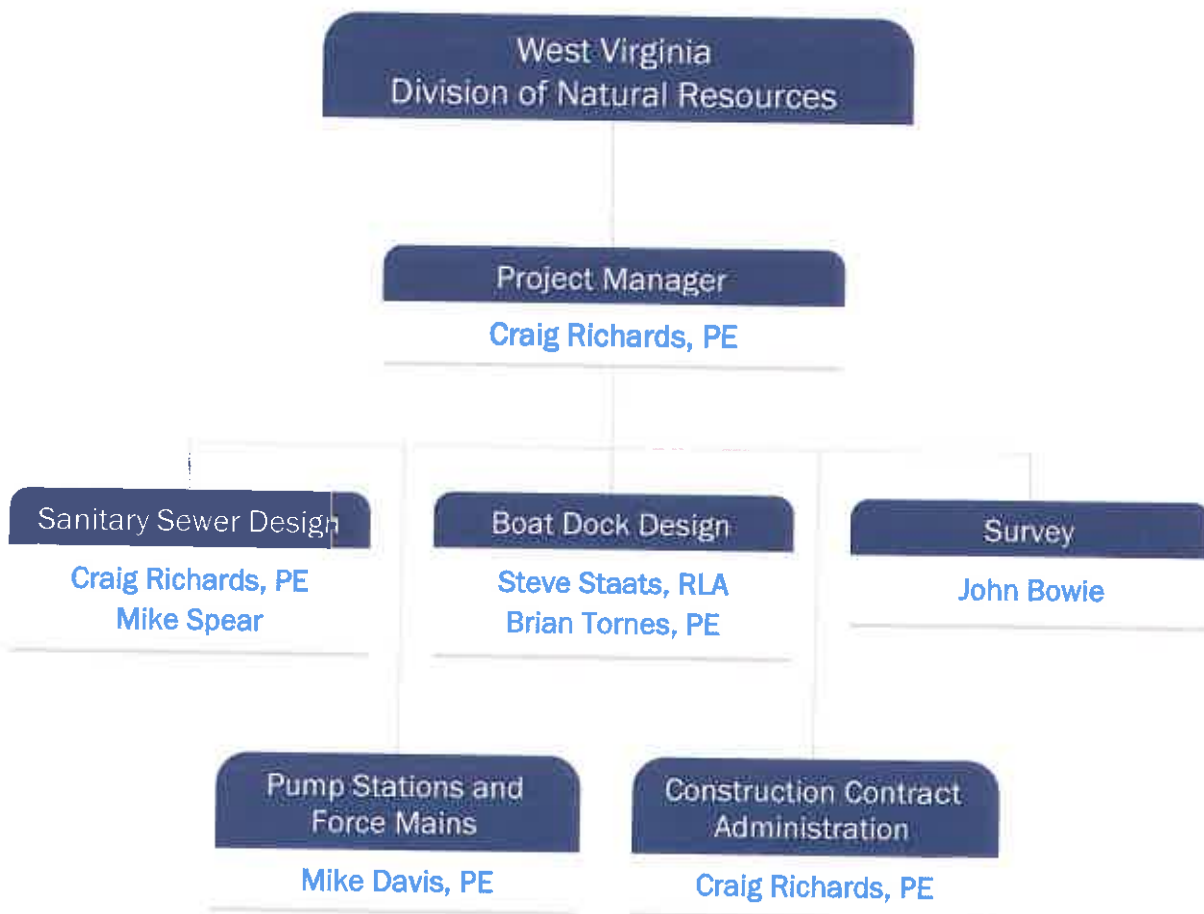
West Virginia
Division of Natural Resources

Project Manager
Craig Richards, PE

Sanitary Sewer Design
Craig Richards, PE
Mike Spear

Boat Dock Design
Steve Staats, RLA
Brian Tornes, PE

Survey
John Bowie

Pump Stations and Force Mains
Mike Davis, PE

Construction Contract Administration
Craig Richards, PE